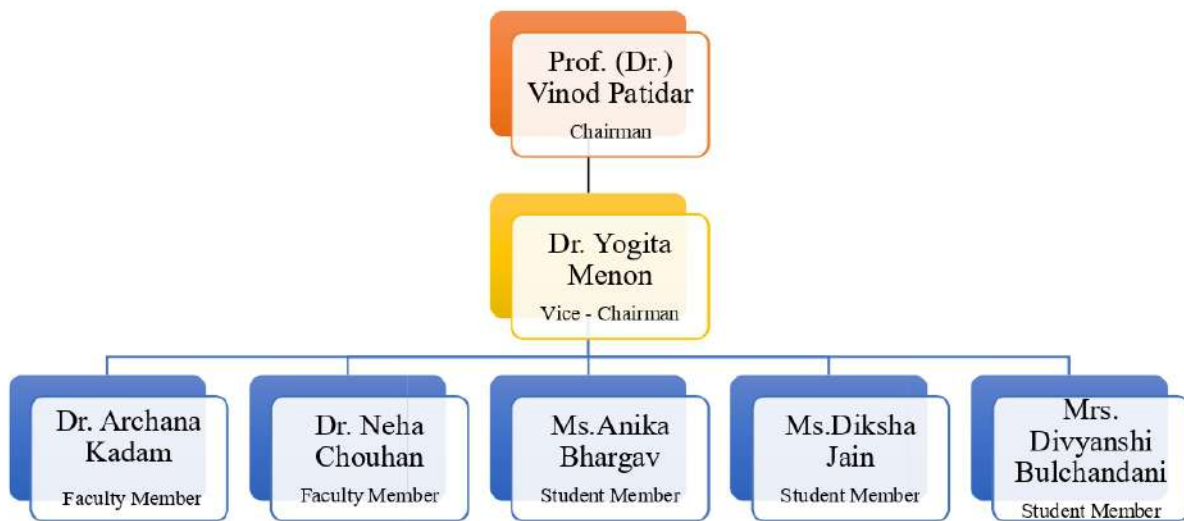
Prof. (Dr.) Vinod Patidar
Chairman

Dr. Yogita Menon
Vice - Chairman

Dr. Archana Kadam
Faculty Member

Dr. Neha Chouhan
Faculty Member

Ms.Anika Bhargav
Student Member

Ms.Diksha Jain
Student Member

Mrs. Divyanshi Bulchandani
Student Member